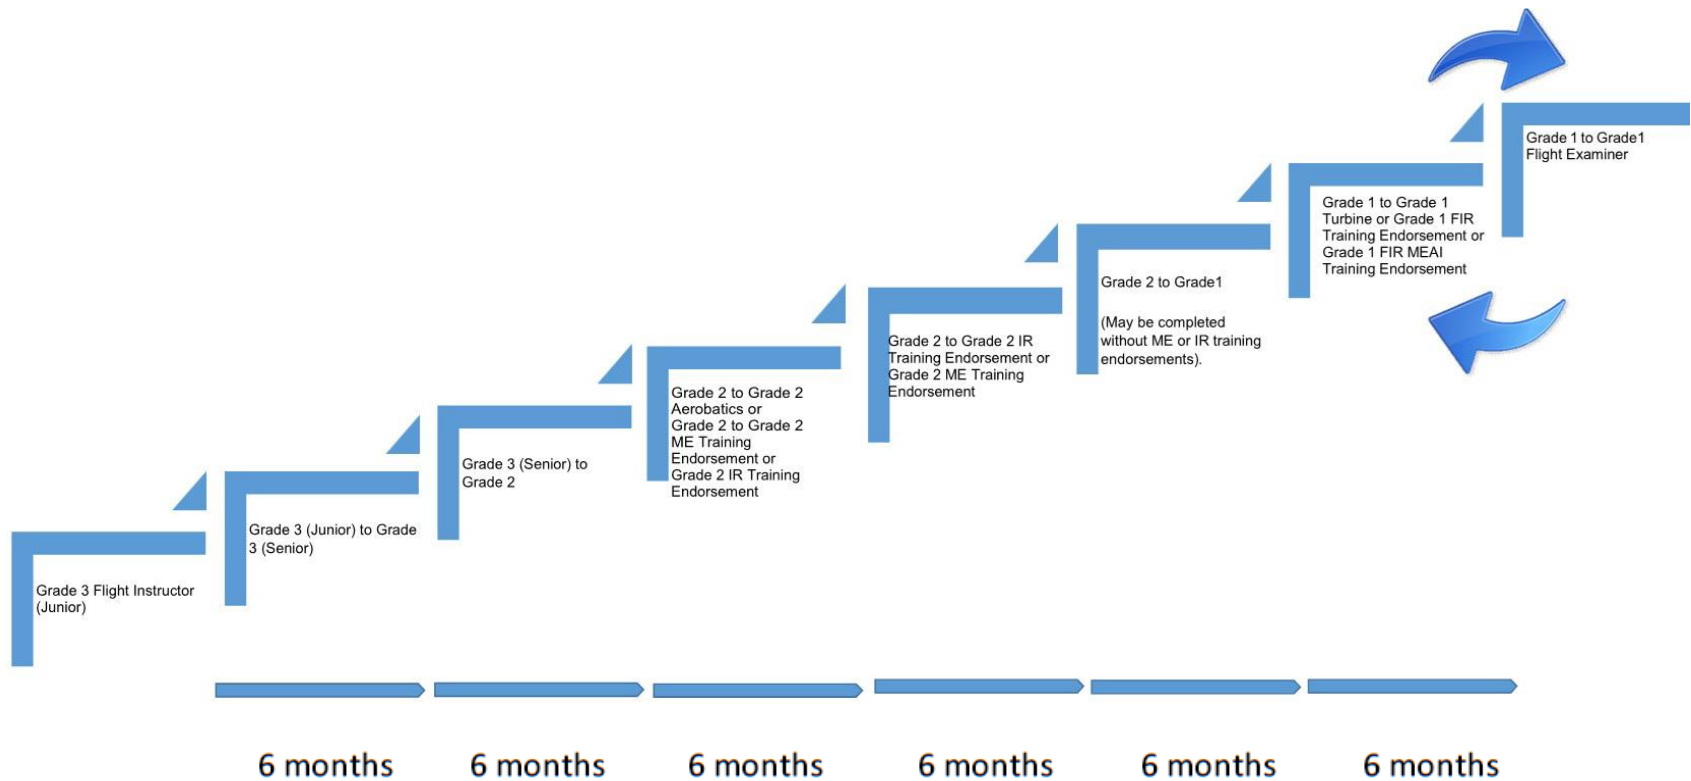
Grade 3 Flight Instructor (Junior)

Grade 3 (Junior) to Grade 3 (Senior)

Grade 3 (Senior) to Grade 2

Grade 2 to Grade 2 Aerobatics or Grade 2 to Grade 2 ME Training Endorsement or Grade 2 IR Training Endorsement

Grade 2 to Grade 2 IR Training Endorsement or Grade 2 ME Training Endorsement

Grade 2 to Grade1

(May be completed without ME or IR training endorsements).

Grade 1 to Grade 1 Turbine or Grade 1 FIR Training Endorsement or Grade 1 FIR MEAI Training Endorsement

Grade 1 to Grade1 Flight Examiner

6 months 6 months 6 months 6 months 6 months 6 months